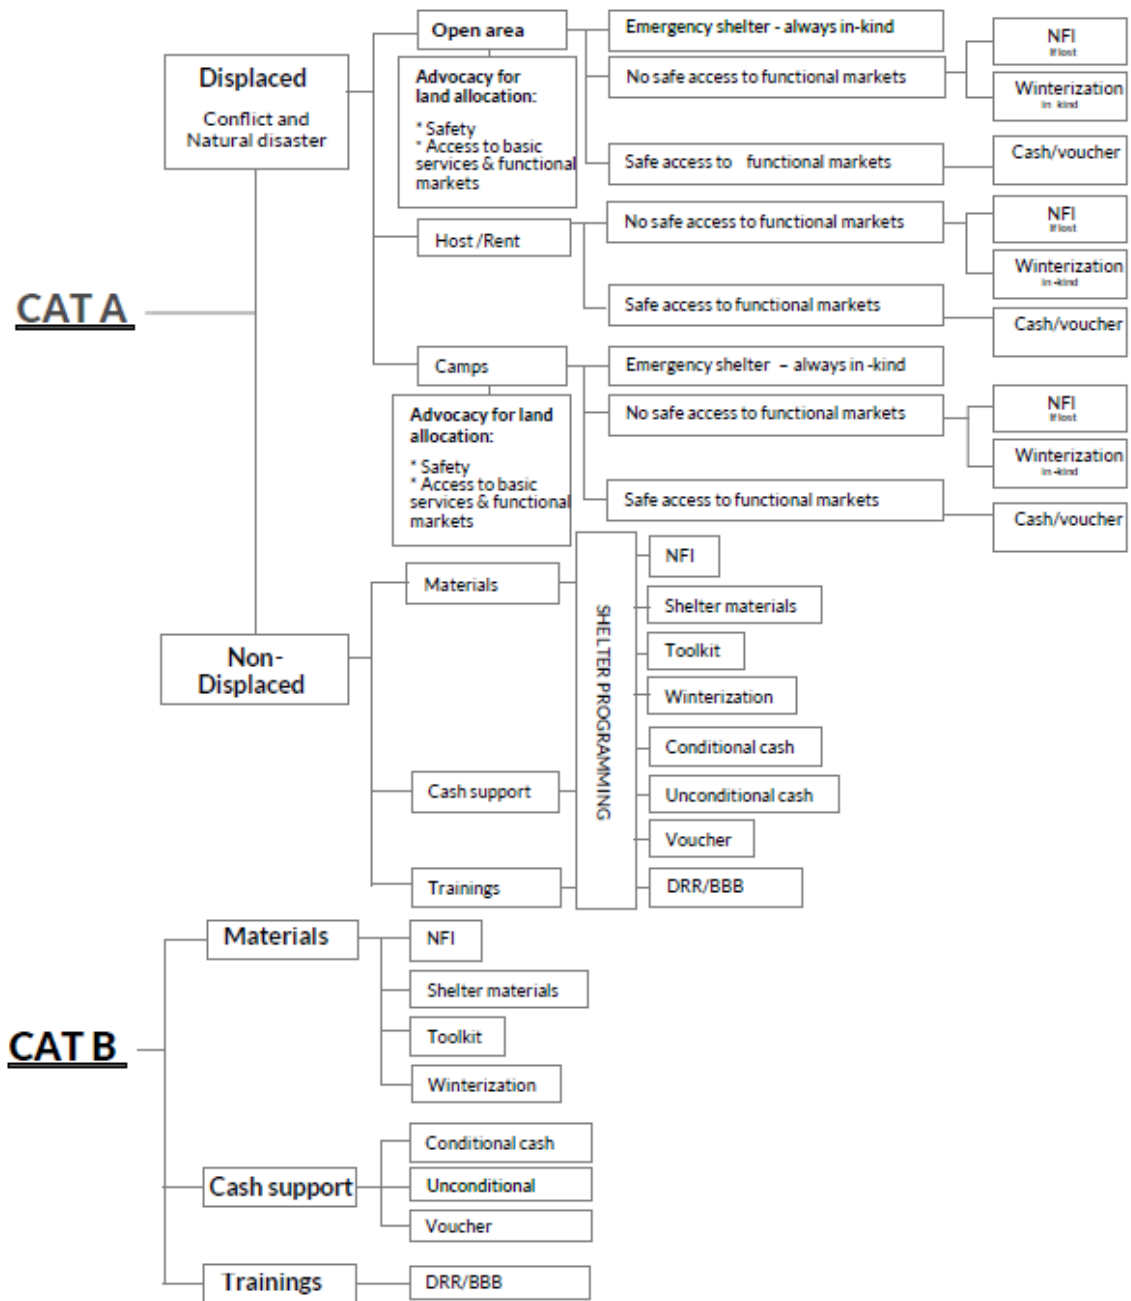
CAT A

Displaced
Conflict and Natural disaster

Open area

Advocacy for land allocation:
* Safety
* Access to basic services & functional markets

Emergency shelter - always in-kind

No safe access to functional markets

NFI
If lost

Winterization
in kind

Safe access to functional markets

Cash/voucher

Host /Rent

No safe access to functional markets

NFI
If lost

Winterization
in-kind

Safe access to functional markets

Cash/voucher

Camps

Advocacy for land allocation:
* Safety
* Access to basic services & functional markets

Emergency shelter – always in-kind

No safe access to functional markets

NFI
If lost

Winterization
in-kind

Safe access to functional markets

Cash/voucher

Non-Displaced

Materials

Cash support

Trainings

SHELTER PROGRAMMING

NFI

Shelter materials

Toolkit

Winterization

Conditional cash

Unconditional cash

Voucher

DRR/BBB

CAT B

Materials

NFI

Shelter materials

Toolkit

Winterization

Cash support

Conditional cash

Unconditional

Voucher

Trainings

DRR/BBB